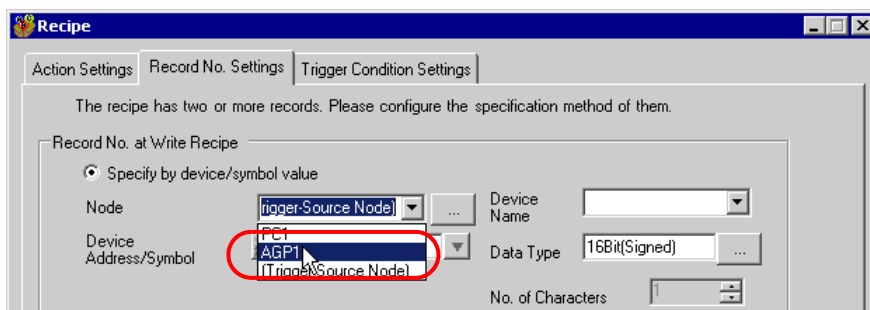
Recipe

Action Settings | Record No. Settings | Trigger Condition Settings

The recipe has two or more records. Please configure the specification method of them.

Record No. at Write Recipe

Specify by device/symbol value

Node
rigger-Source Node)
...
Device Name

Device Address/Symbol
PC1
AGP1
(Trigger Source Node)

Data Type
16Bit(Signed)
...

No. of Characters
1